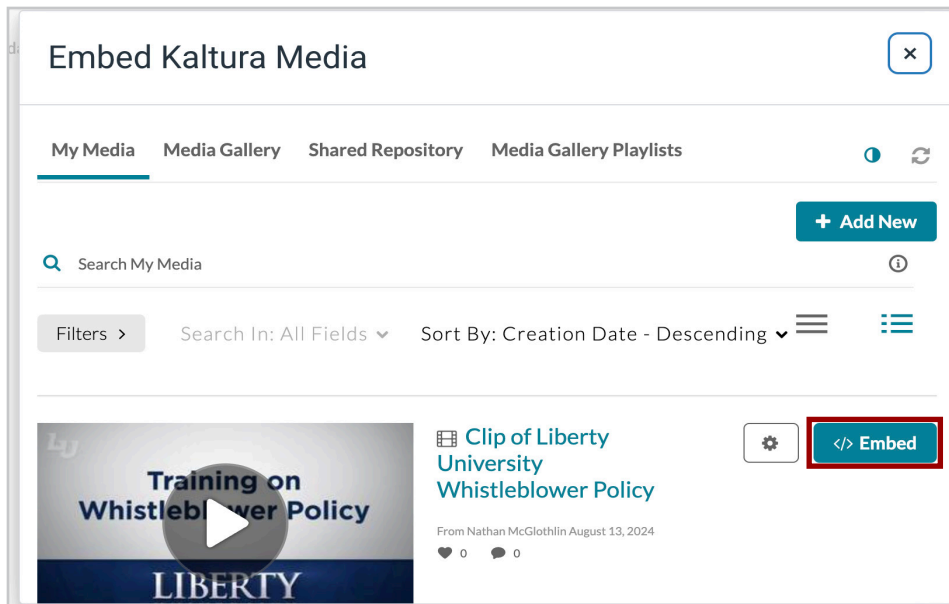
Embed Kaltura Media

×

My Media Media Gallery Shared Repository Media Gallery Playlists

+ Add New

Search My Media

Filters > Search In: All Fields Sort By: Creation Date - Descending

LU

Training on Whistleblower Policy

LIBERTY

Clip of Liberty University Whistleblower Policy

From Nathan McGlothlin August 13, 2024

0 0

</> Embed